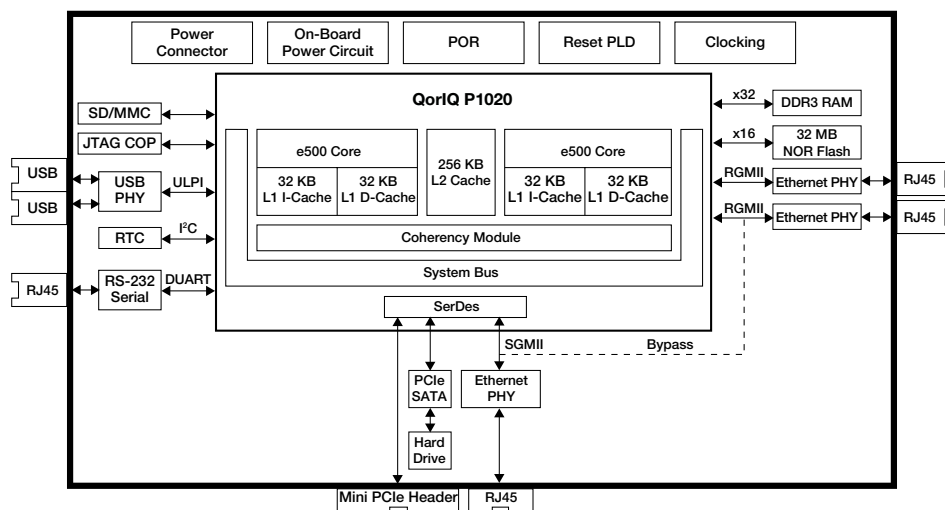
Power Connector

On-Board Power Circuit

POR

Reset PLD

Clocking

QorIQ P1020

SD/MMC

JTAG COP

USB

USB

USB PHY

ULPI

RTC

I$^2$C

RJ45

RS-232 Serial

DUART

e500 Core

32 KB L1 I-Cache

32 KB L1 D-Cache

256 KB L2 Cache

e500 Core

32 KB L1 I-Cache

32 KB L1 D-Cache

Coherency Module

System Bus

SerDes

x32

DDR3 RAM

x16

32 MB NOR Flash

RGMII

Ethernet PHY

RJ45

RGMII

Ethernet PHY

RJ45

SGMII

Bypass

PCIe SATA

Ethernet PHY

Hard Drive

Mini PCIe Header

RJ45